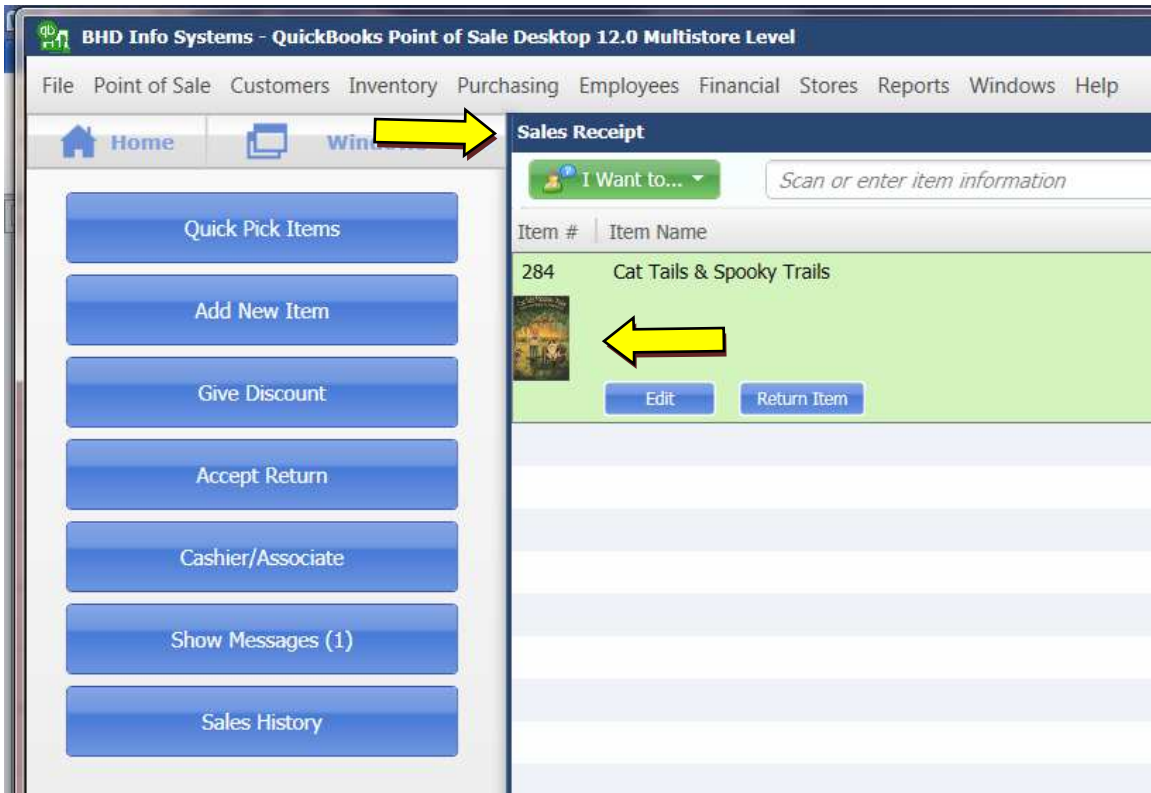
BHD Info Systems - QuickBooks Point of Sale Desktop 12.0 Multistore Level

File Point of Sale Customers Inventory Purchasing Employees Financial Stores Reports Windows Help

Home Win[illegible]

Sales Receipt

I Want to...

Scan or enter item information

Item # Item Name

284 Cat Tails & Spooky Trails

Edit Return Item

Quick Pick Items

Add New Item

Give Discount

Accept Return

Cashier/Associate

Show Messages (1)

Sales History